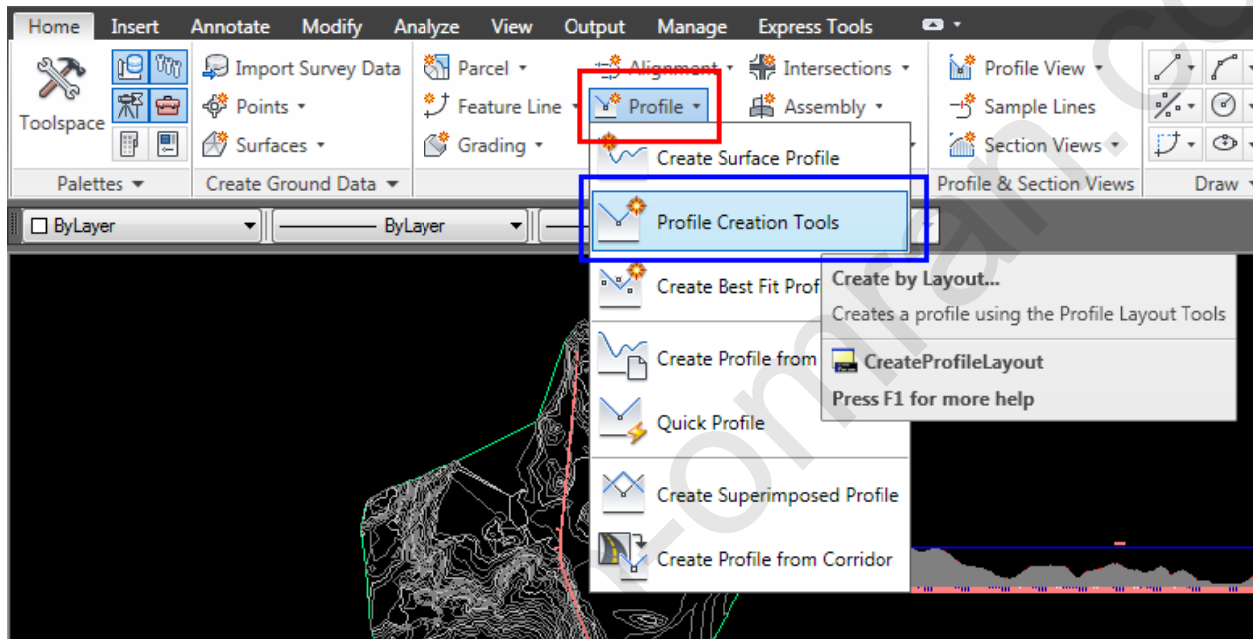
Home Insert Annotate Modify Analyze View Output Manage Express Tools

Toolspace
Import Survey Data
Points
Surfaces
Parcel
Feature Line
Grading
Alignment
Profile
Intersections
Assembly
Profile View
Sample Lines
Section Views

Palettes
Create Ground Data
Profile & Section Views
Draw

ByLayer
ByLayer

Create Surface Profile
Profile Creation Tools
Create Best Fit Prof
Create Profile from
Quick Profile
Create Superimposed Profile
Create Profile from Corridor

Create by Layout...
Creates a profile using the Profile Layout Tools
CreateProfileLayout
Press F1 for more help

Fomran.co